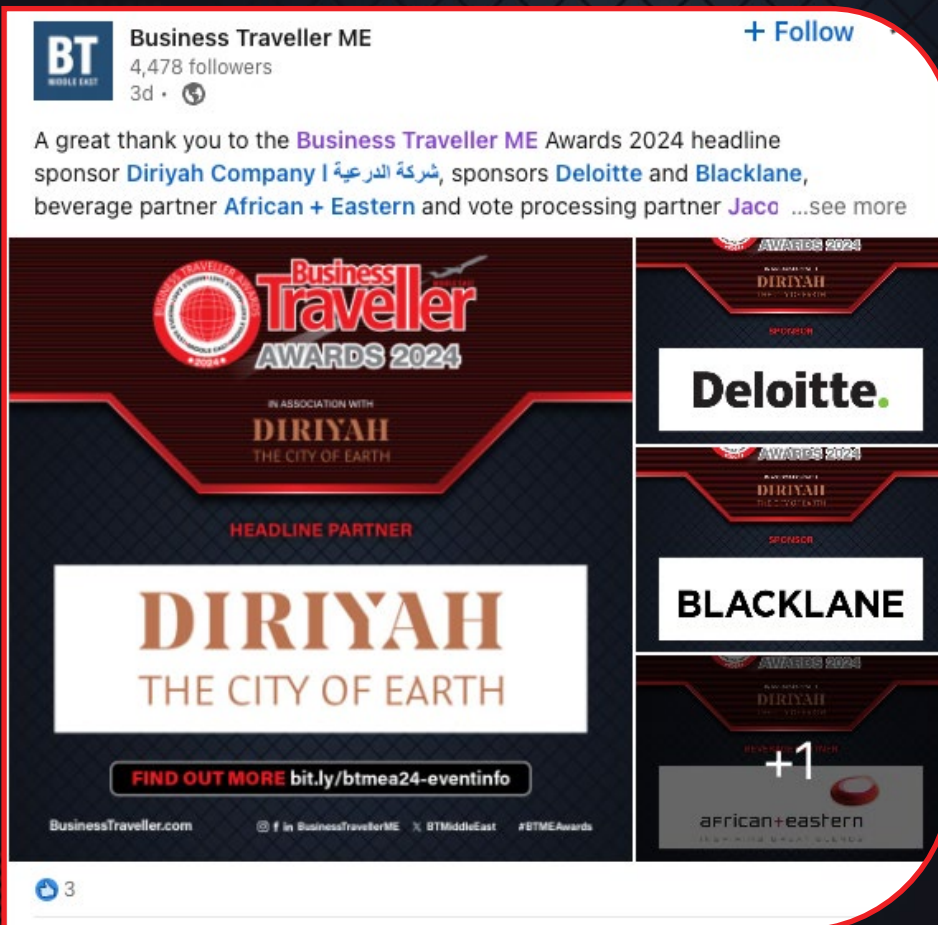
BT MIDDLE EAST

Business Traveller ME
4,478 followers
3d •

+ Follow

A great thank you to the Business Traveller ME Awards 2024 headline sponsor Diriyah Company | شركة الدرعية, sponsors Deloitte and Blacklane, beverage partner African + Eastern and vote processing partner Jaco ...see more

Business Traveller
AWARDS 2024
2024

IN ASSOCIATION WITH
DIRIYAH
THE CITY OF EARTH

HEADLINE PARTNER

DIRIYAH
THE CITY OF EARTH

FIND OUT MORE bit.ly/btmea24-eventinfo

BusinessTraveller.com BusinessTravellerME BTMiddleEast #BTMEAwards

AWARDS 2024
DIRIYAH
SPONSOR
Deloitte.

AWARDS 2024
DIRIYAH
SPONSOR
BLACKLANE

AWARDS 2024
DIRIYAH
+1
african+eastern

3